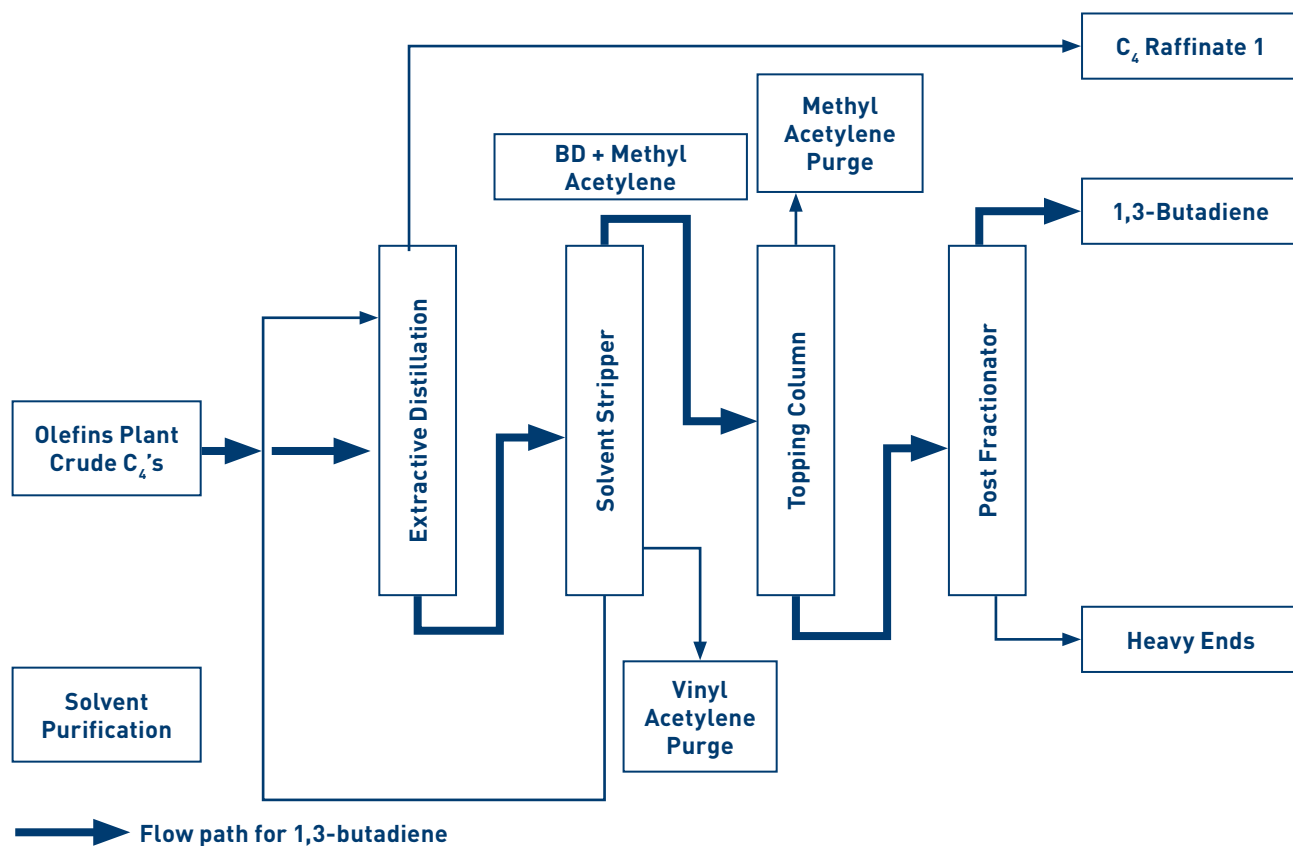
$C_4$ Raffinate 1

Methyl Acetylene Purge

BD + Methyl Acetylene

1,3-Butadiene

Olefins Plant Crude $C_4$'s

Extractive Distillation

Solvent Stripper

Topping Column

Post Fractionator

Heavy Ends

Solvent Purification

Vinyl Acetylene Purge

Flow path for 1,3-butadiene